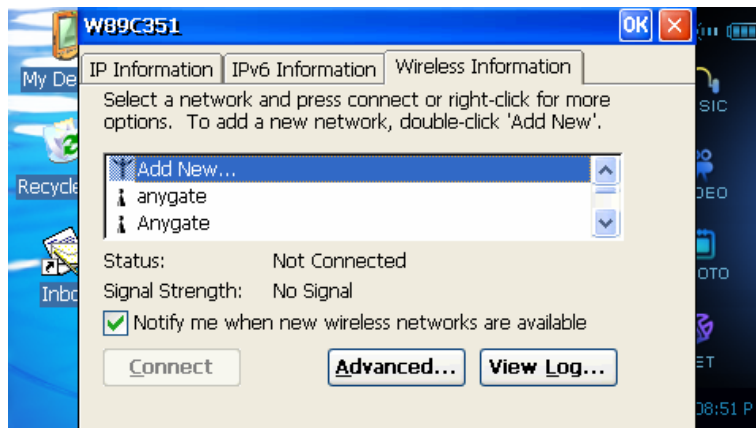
My De
Recycle
Inbo

W89C351
OK
IP Information | IPv6 Information | Wireless Information

Select a network and press connect or right-click for more options. To add a new network, double-click 'Add New'.

Add New...
anygate
Anygate

Status: Not Connected
Signal Strength: No Signal

Notify me when new wireless networks are available

Connect
Advanced...
View Log...

SIC
DEO
OTO
ET
08:51 P